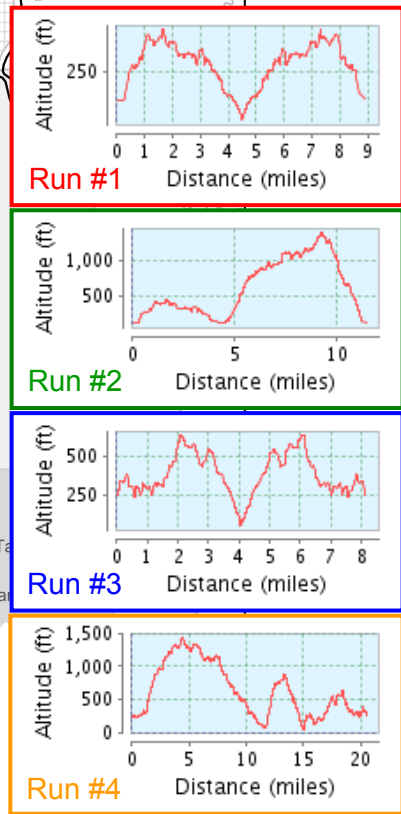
Altitude (ft)
250
0 1 2 3 4 5 6 7 8 9
Run #1
Distance (miles)

Altitude (ft)
1,000
500
0 5 10
Run #2
Distance (miles)

Altitude (ft)
500
250
0 1 2 3 4 5 6 7 8
Run #3
Distance (miles)

Altitude (ft)
1,500
1,000
500
0
0 5 10 15 20
Run #4
Distance (miles)